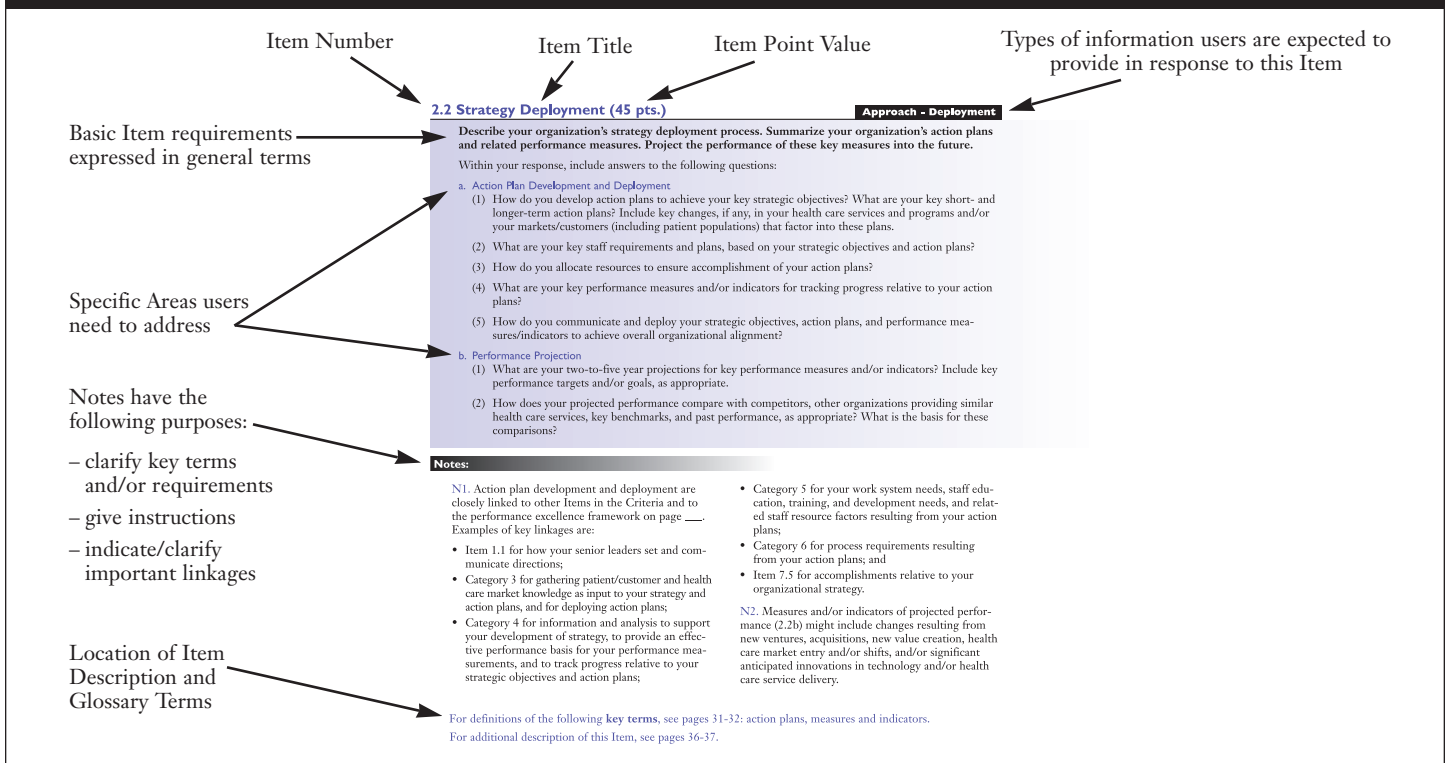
Item Number

Item Title

Item Point Value

Types of information users are expected to provide in response to this Item

2.2 Strategy Deployment (45 pts.)

Approach - Deployment

Basic Item requirements expressed in general terms

Describe your organization's strategy deployment process. Summarize your organization's action plans and related performance measures. Project the performance of these key measures into the future.

Within your response, include answers to the following questions:

a. Action Plan Development and Deployment

(1) How do you develop action plans to achieve your key strategic objectives? What are your key short- and longer-term action plans? Include key changes, if any, in your health care services and programs and/or your markets/customers (including patient populations) that factor into these plans.

(2) What are your key staff requirements and plans, based on your strategic objectives and action plans?

(3) How do you allocate resources to ensure accomplishment of your action plans?

(4) What are your key performance measures and/or indicators for tracking progress relative to your action plans?

(5) How do you communicate and deploy your strategic objectives, action plans, and performance measures/indicators to achieve overall organizational alignment?

Specific Areas users need to address

b. Performance Projection

(1) What are your two-to-five year projections for key performance measures and/or indicators? Include key performance targets and/or goals, as appropriate.

(2) How does your projected performance compare with competitors, other organizations providing similar health care services, key benchmarks, and past performance, as appropriate? What is the basis for these comparisons?

Notes have the following purposes:

– clarify key terms and/or requirements

– give instructions

– indicate/clarify important linkages

Notes:

N1. Action plan development and deployment are closely linked to other Items in the Criteria and to the performance excellence framework on page ___. Examples of key linkages are:

• Item 1.1 for how your senior leaders set and communicate directions;

• Category 3 for gathering patient/customer and health care market knowledge as input to your strategy and action plans, and for deploying action plans;

• Category 4 for information and analysis to support your development of strategy, to provide an effective performance basis for your performance measurements, and to track progress relative to your strategic objectives and action plans;

• Category 5 for your work system needs, staff education, training, and development needs, and related staff resource factors resulting from your action plans;

• Category 6 for process requirements resulting from your action plans; and

• Item 7.5 for accomplishments relative to your organizational strategy.

N2. Measures and/or indicators of projected performance (2.2b) might include changes resulting from new ventures, acquisitions, new value creation, health care market entry and/or shifts, and/or significant anticipated innovations in technology and/or health care service delivery.

Location of Item Description and Glossary Terms

For definitions of the following key terms, see pages 31-32: action plans, measures and indicators.

For additional description of this Item, see pages 36-37.